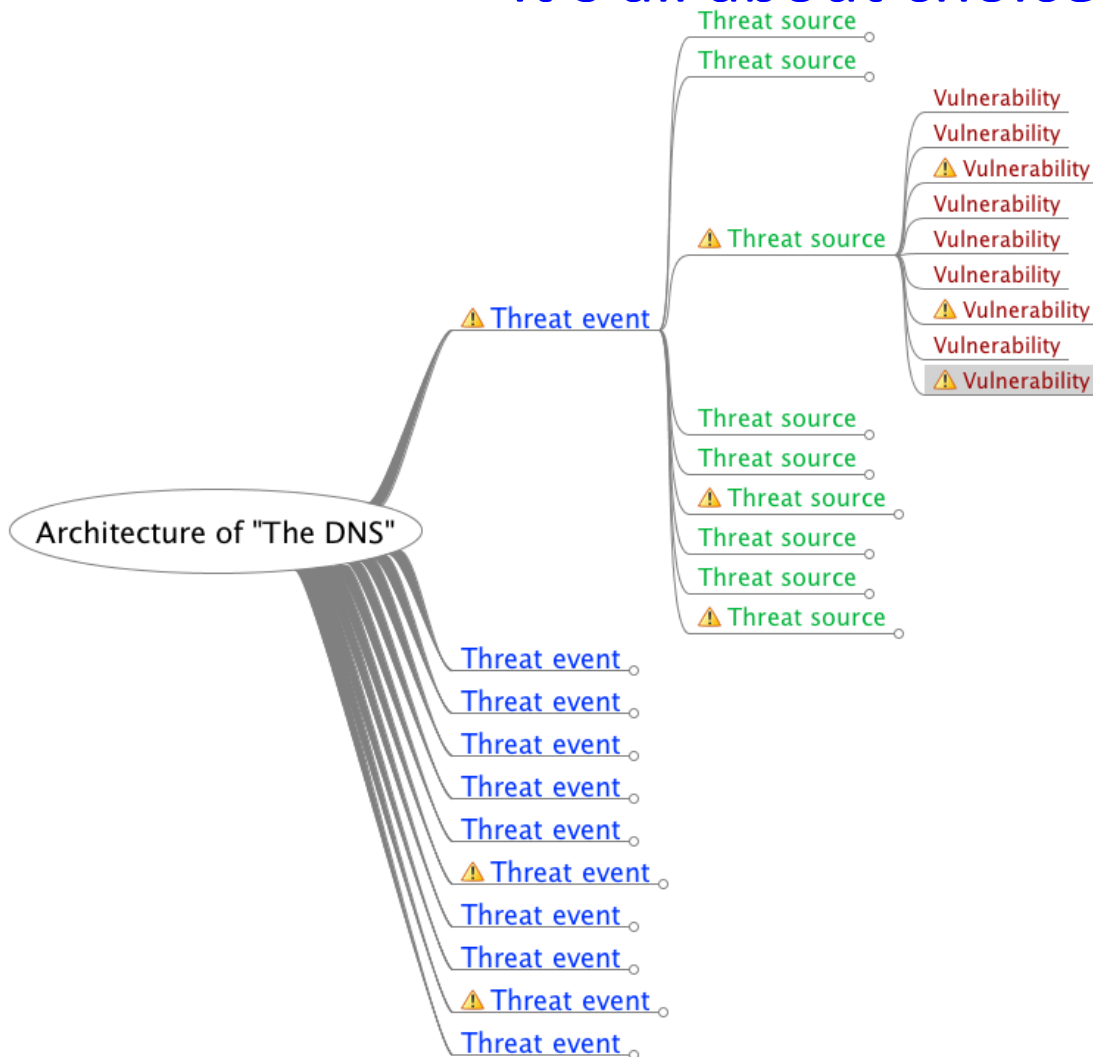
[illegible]

Threat source
Threat source
Vulnerability
Vulnerability
Vulnerability
Vulnerability
Threat source
Vulnerability
Vulnerability
Threat event
Vulnerability
Vulnerability
Vulnerability
Threat source
Threat source
Threat source
Architecture of "The DNS"
Threat source
Threat source
Threat source
Threat event
Threat event
Threat event
Threat event
Threat event
Threat event
Threat event
Threat event
Threat event
Threat event